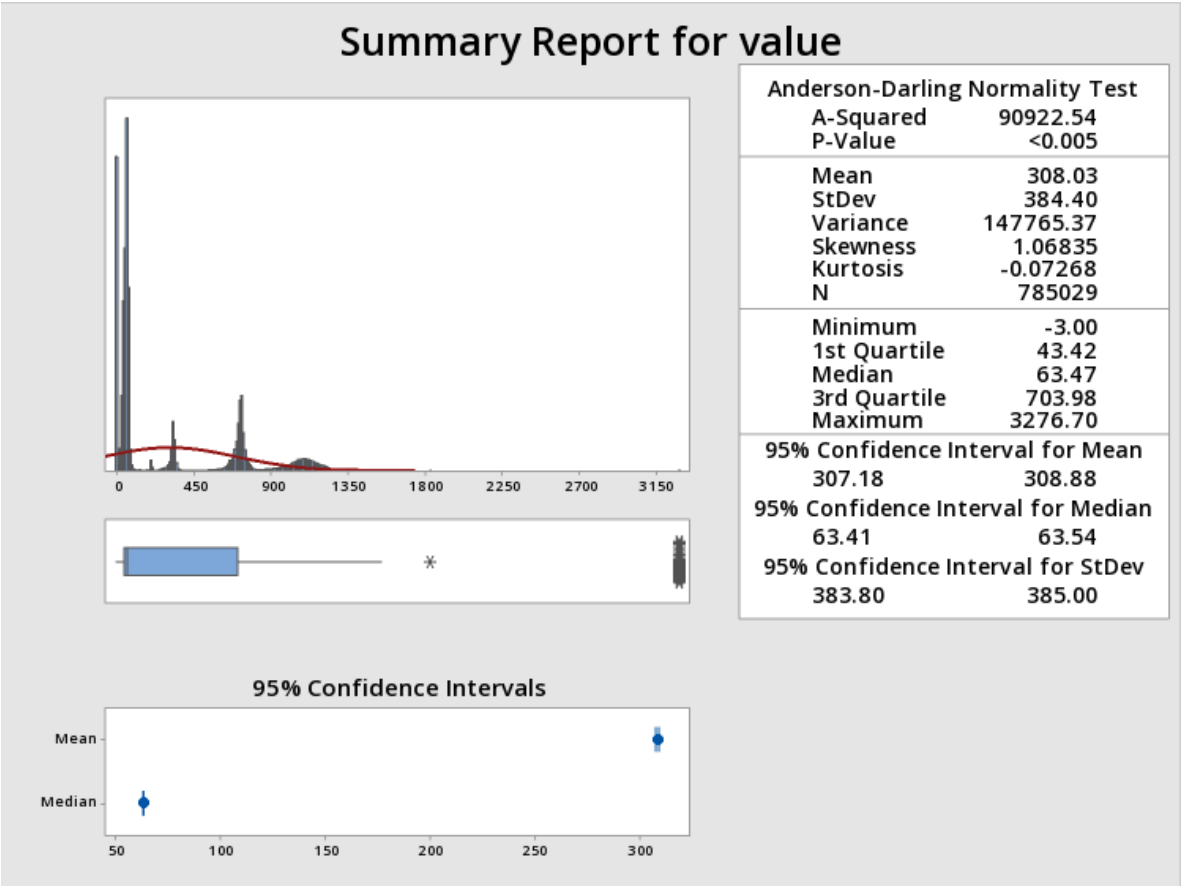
Summary Report for value

0 450 900 1350 1800 2250 2700 3150

95% Confidence Intervals

Mean

Median

50 100 150 200 250 300

| Anderson-Darling Normality Test | |
|---|---|
| A-Squared | 90922.54 |
| P-Value | <0.005 |
| Mean | 308.03 |
| StDev | 384.40 |
| Variance | 147765.37 |
| Skewness | 1.06835 |
| Kurtosis | -0.07268 |
| N | 785029 |
| Minimum | -3.00 |
| 1st Quartile | 43.42 |
| Median | 63.47 |
| 3rd Quartile | 703.98 |
| Maximum | 3276.70 |

95% Confidence Interval for Mean
307.18 308.88
95% Confidence Interval for Median
63.41 63.54
95% Confidence Interval for StDev
383.80 385.00